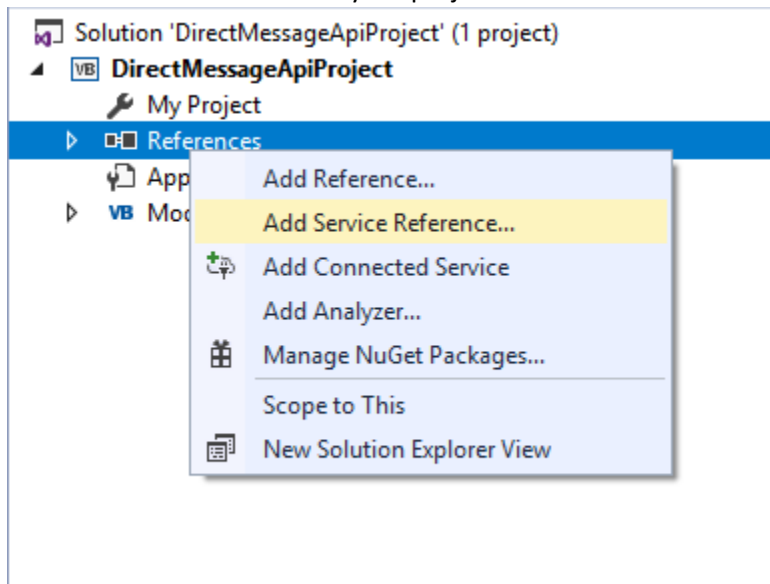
Solution 'DirectMessageApiProject' (1 project)
VB DirectMessageApiProject
My Project
References
App
VB Mod
Add Reference...
Add Service Reference...
Add Connected Service
Add Analyzer...
Manage NuGet Packages...
Scope to This
New Solution Explorer View